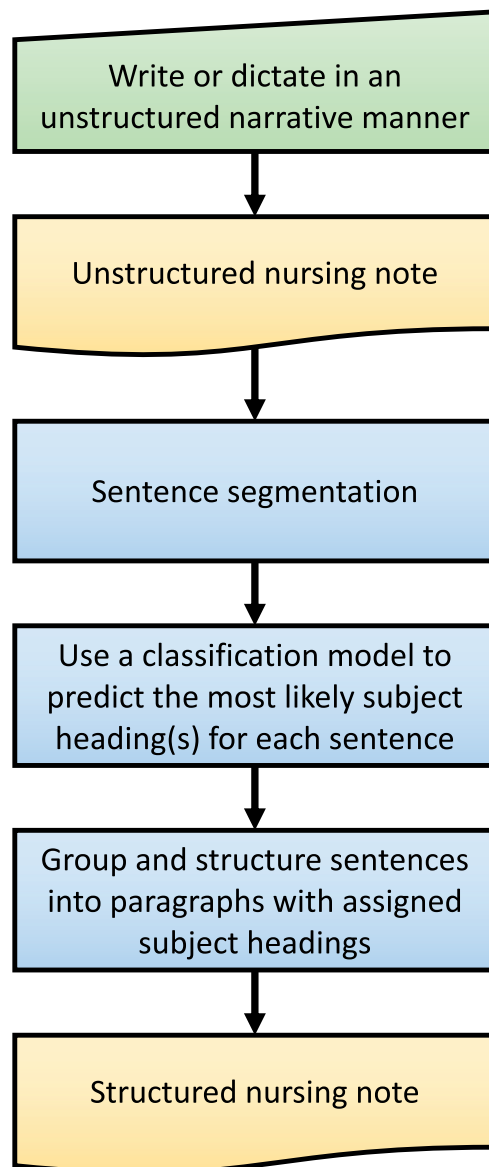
Write or dictate in an unstructured narrative manner

Unstructured nursing note

Sentence segmentation

Use a classification model to predict the most likely subject heading(s) for each sentence

Group and structure sentences into paragraphs with assigned subject headings

Structured nursing note